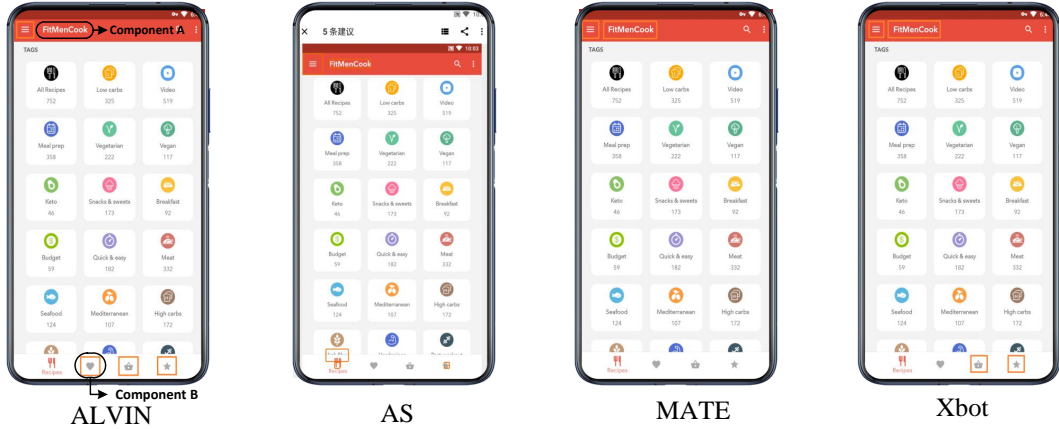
FitMenCook → Component A

TAGS

All Recipes 752
Low carbs 325
Video 519
Meal prep 358
Vegetarian 222
Vegan 117
Keto 46
Snacks & sweets 173
Breakfast 92
Budget 59
Quick & easy 182
Meat 332
Seafood 124
Mediterranean 107
High carbs 172

Recipes

→ Component B

ALVIN

5 条建议

10:03

FitMenCook

TAGS

All Recipes 752
Low carbs 325
Video 519
Meal prep 358
Vegetarian 222
Vegan 117
Keto 46
Snacks & sweets 173
Breakfast 92
Budget 59
Quick & easy 182
Meat 332
Seafood 124
Mediterranean 107
High carbs 172

Recipes

AS

FitMenCook

TAGS

All Recipes 752
Low carbs 325
Video 519
Meal prep 358
Vegetarian 222
Vegan 117
Keto 46
Snacks & sweets 173
Breakfast 92
Budget 59
Quick & easy 182
Meat 332
Seafood 124
Mediterranean 107
High carbs 172

Recipes

MATE

FitMenCook

TAGS

All Recipes 752
Low carbs 325
Video 519
Meal prep 358
Vegetarian 222
Vegan 117
Keto 46
Snacks & sweets 173
Breakfast 92
Budget 59
Quick & easy 182
Meat 332
Seafood 124
Mediterranean 107
High carbs 172

Recipes

Xbot